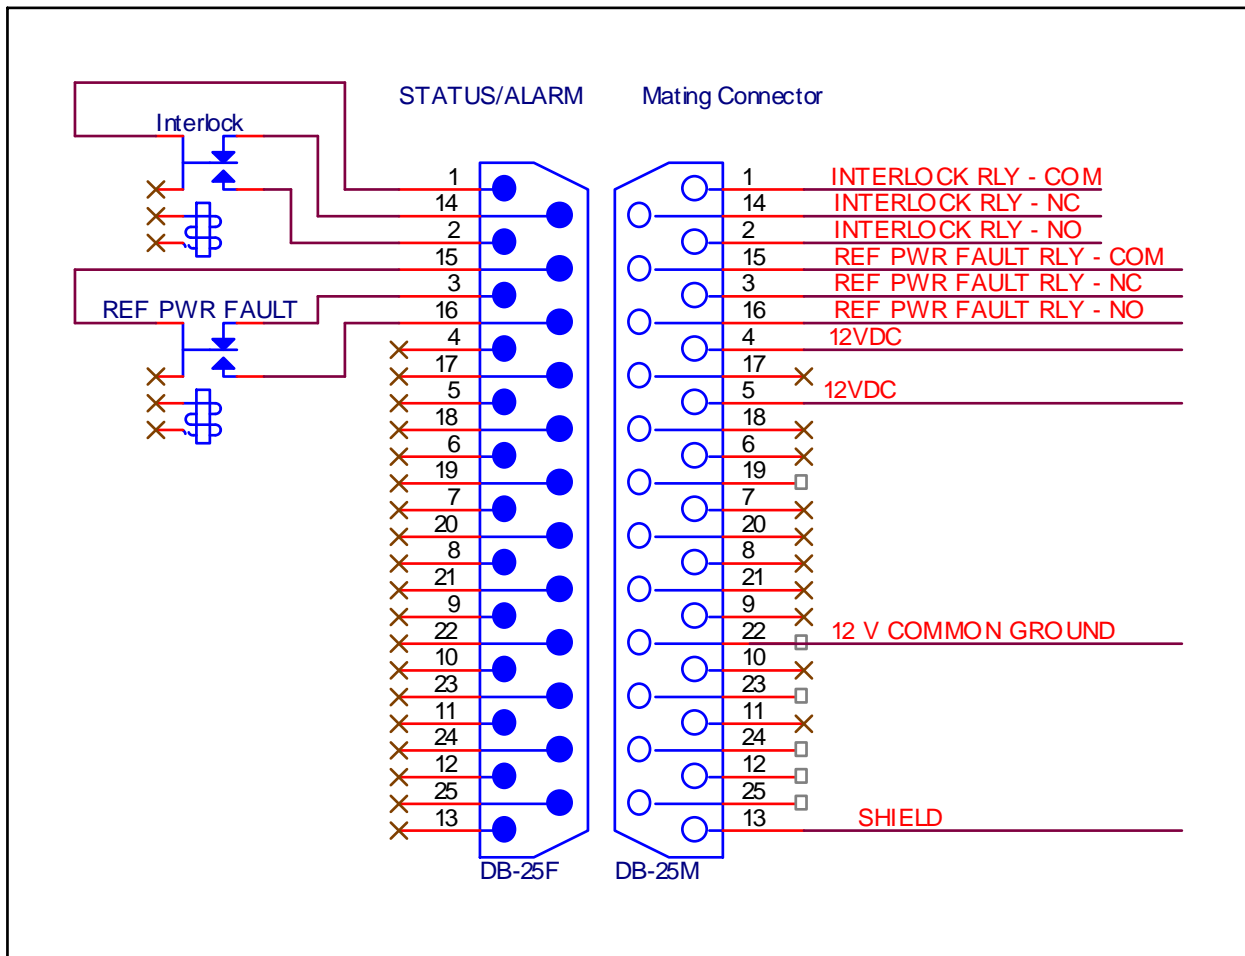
STATUS/ALARM

Mating Connector

Interlock

REF PWR FAULT

1
14
2
15
3
16
4
17
5
18
6
19
7
20
8
21
9
22
10
23
11
24
12
25
13

DB-25F

1
14
2
15
3
16
4
17
5
18
6
19
7
20
8
21
9
22
10
23
11
24
12
25
13

DB-25M

INTERLOCK RLY - COM
INTERLOCK RLY - NC
INTERLOCK RLY - NO
REF PWR FAULT RLY - COM
REF PWR FAULT RLY - NC
REF PWR FAULT RLY - NO
12VDC
12VDC
12 V COMMON GROUND
SHIELD